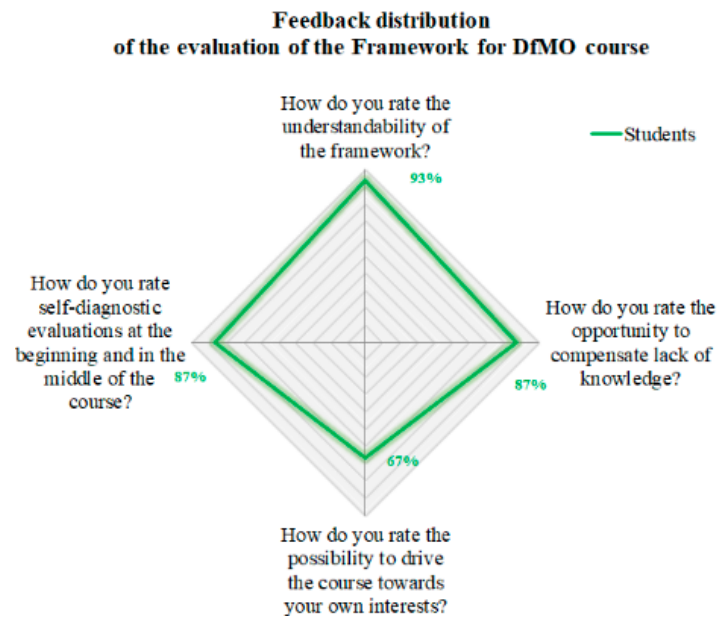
Feedback distribution
of the evaluation of the Framework for DfMO course

How do you rate the understandability of the framework?

Students

93%

How do you rate self-diagnostic evaluations at the beginning and in the middle of the course?

87%

How do you rate the opportunity to compensate lack of knowledge?

87%

67%

How do you rate the possibility to drive the course towards your own interests?